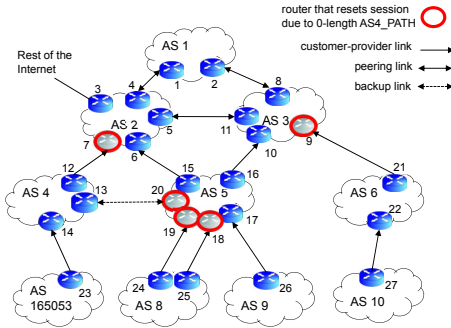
router that resets session due to 0-length AS4_PATH

customer-provider link

peering link

backup link

Rest of the Internet

AS 1

1

2

3

4

8

AS 2

5

11

AS 3

9

7

6

10

12

15

16

21

AS 4

13

20

AS 5

AS 6

22

14

19

18

17

AS 165053

23

24

25

AS 8

26

AS 9

27

AS 10